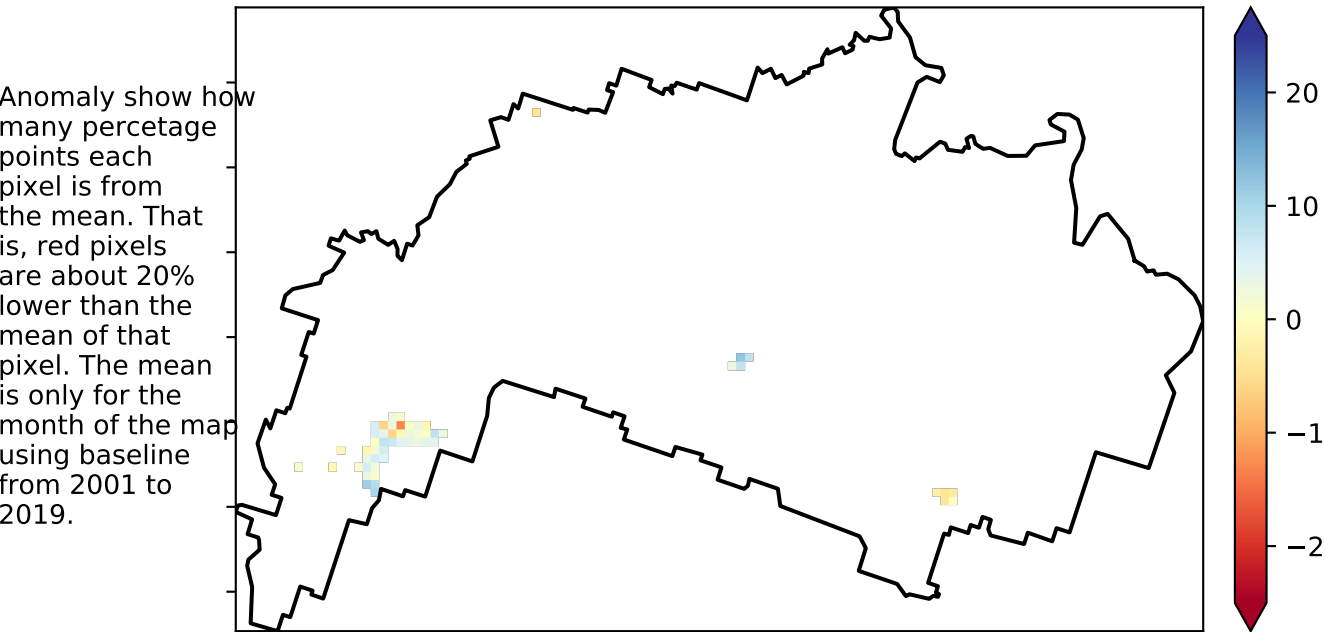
Anomaly show how many percetage points each pixel is from the mean. That is, red pixels are about 20% lower than the mean of that pixel. The mean is only for the month of the map using baseline from 2001 to 2019.

20
10
0
−1
−2